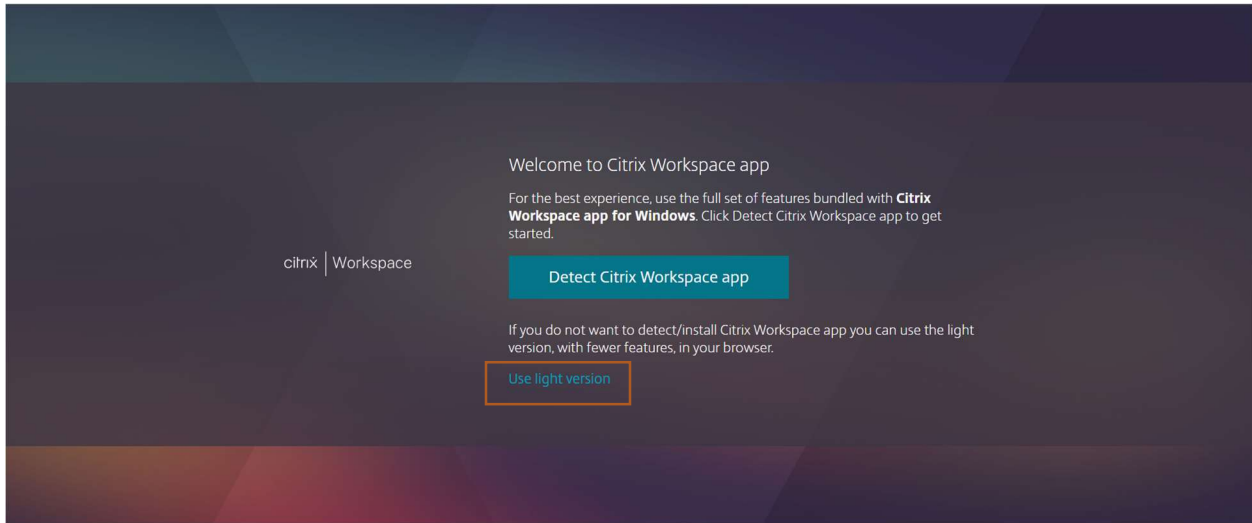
citrix | Workspace

Welcome to Citrix Workspace app

For the best experience, use the full set of features bundled with **Citrix Workspace app for Windows**. Click Detect Citrix Workspace app to get started.

Detect Citrix Workspace app

If you do not want to detect/install Citrix Workspace app you can use the light version, with fewer features, in your browser.

Use light version